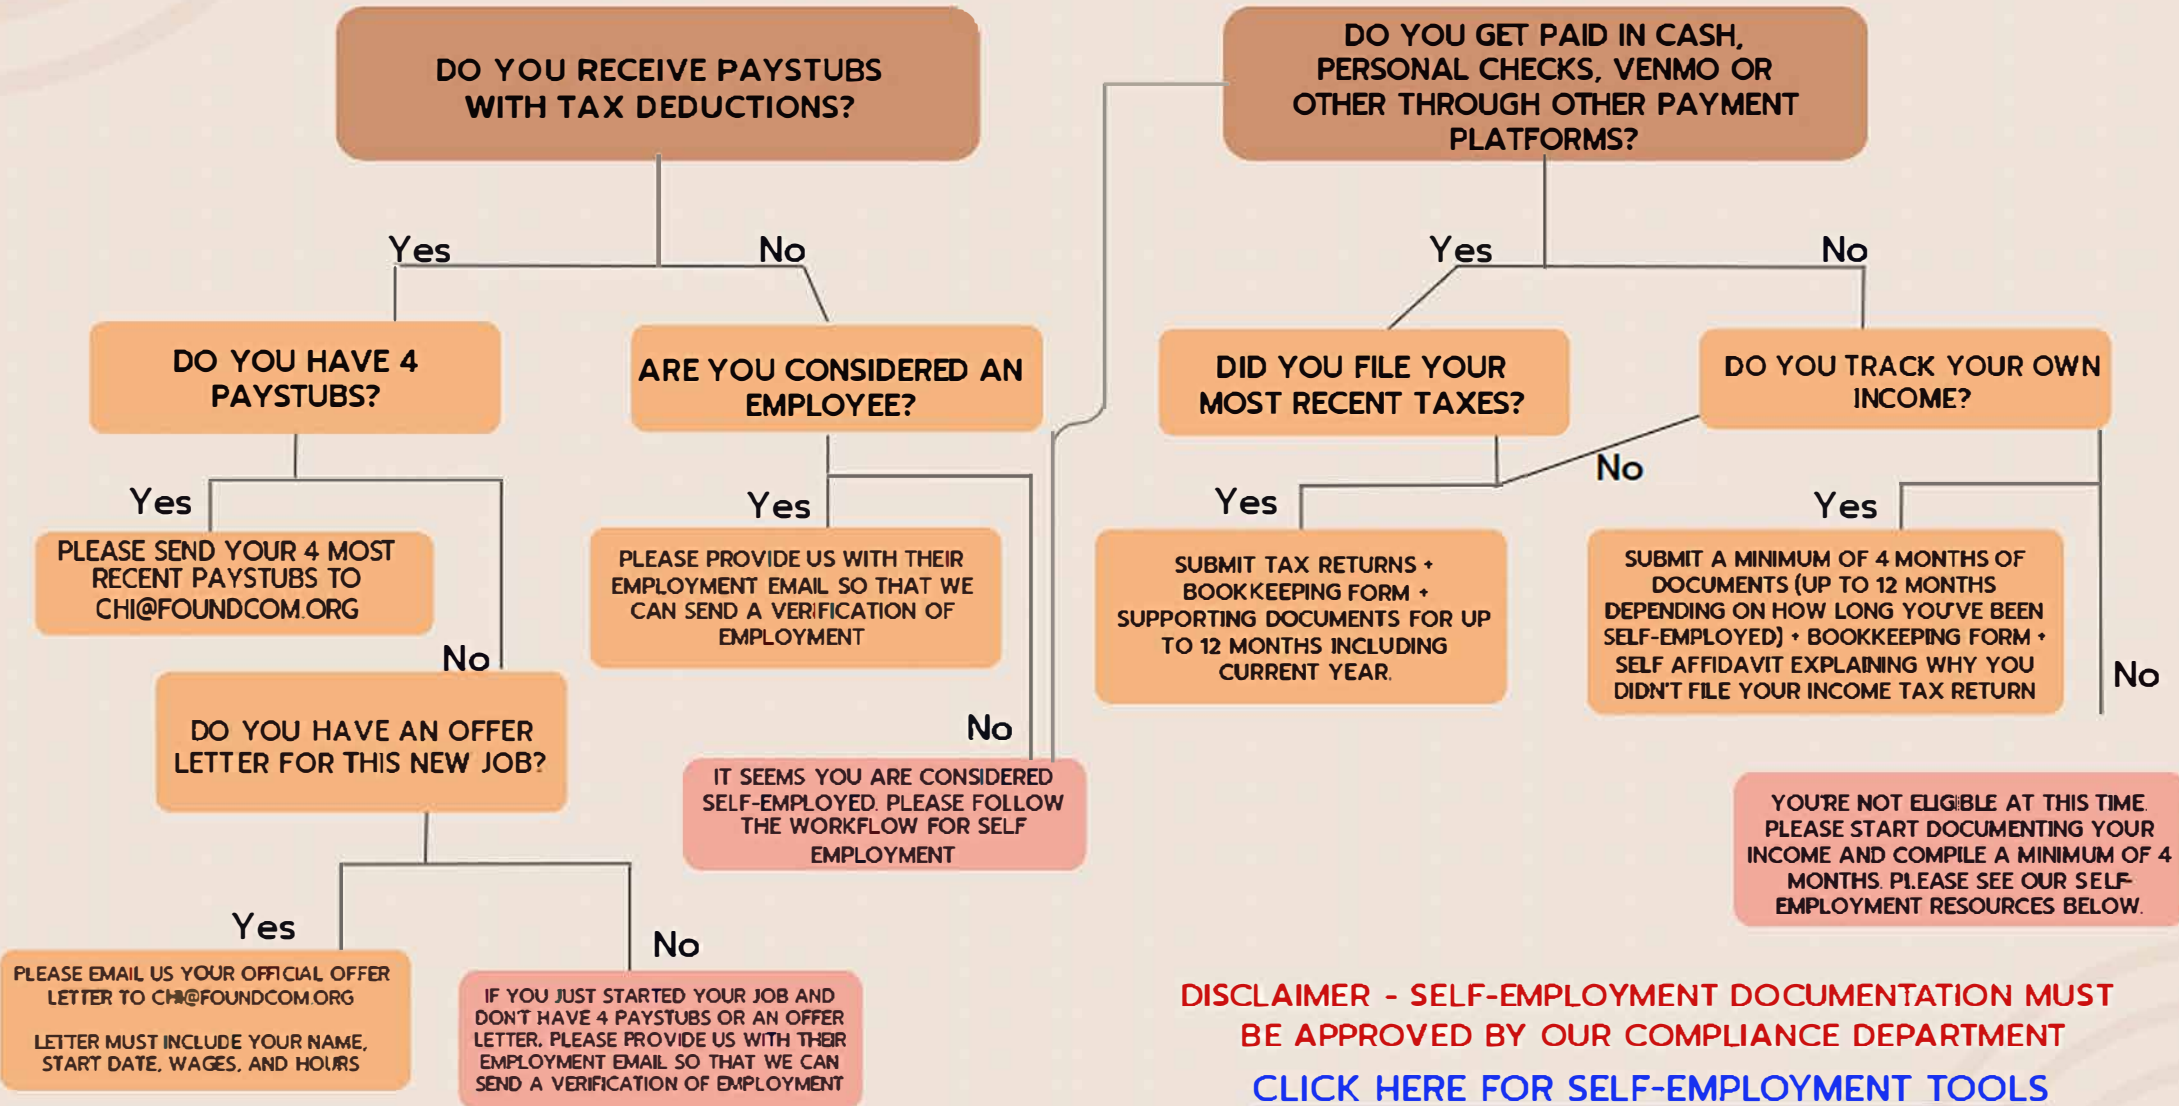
DO YOU RECEIVE PAYSTUBS WITH TAX DEDUCTIONS?

Yes

No

DO YOU HAVE 4 PAYSTUBS?

ARE YOU CONSIDERED AN EMPLOYEE?

Yes

PLEASE SEND YOUR 4 MOST RECENT PAYSTUBS TO CHI@FOUNDCOM.ORG

No

DO YOU HAVE AN OFFER LETTER FOR THIS NEW JOB?

Yes

PLEASE EMAIL US YOUR OFFICIAL OFFER LETTER TO CHI@FOUNDCOM.ORG

LETTER MUST INCLUDE YOUR NAME, START DATE, WAGES, AND HOURS

No

IF YOU JUST STARTED YOUR JOB AND DON'T HAVE 4 PAYSTUBS OR AN OFFER LETTER, PLEASE PROVIDE US WITH THEIR EMPLOYMENT EMAIL SO THAT WE CAN SEND A VERIFICATION OF EMPLOYMENT

Yes

PLEASE PROVIDE US WITH THEIR EMPLOYMENT EMAIL SO THAT WE CAN SEND A VERIFICATION OF EMPLOYMENT

No

IT SEEMS YOU ARE CONSIDERED SELF-EMPLOYED. PLEASE FOLLOW THE WORKFLOW FOR SELF EMPLOYMENT

DO YOU GET PAID IN CASH, PERSONAL CHECKS, VENMO OR OTHER THROUGH OTHER PAYMENT PLATFORMS?

Yes

No

DID YOU FILE YOUR MOST RECENT TAXES?

DO YOU TRACK YOUR OWN INCOME?

No

Yes

SUBMIT TAX RETURNS + BOOKKEEPING FORM + SUPPORTING DOCUMENTS FOR UP TO 12 MONTHS INCLUDING CURRENT YEAR.

Yes

SUBMIT A MINIMUM OF 4 MONTHS OF DOCUMENTS (UP TO 12 MONTHS DEPENDING ON HOW LONG YOU'VE BEEN SELF-EMPLOYED) + BOOKKEEPING FORM + SELF AFFIDAVIT EXPLAINING WHY YOU DIDN'T FILE YOUR INCOME TAX RETURN

No

YOU'RE NOT ELIGIBLE AT THIS TIME. PLEASE START DOCUMENTING YOUR INCOME AND COMPILE A MINIMUM OF 4 MONTHS. PLEASE SEE OUR SELF-EMPLOYMENT RESOURCES BELOW.

DISCLAIMER - SELF-EMPLOYMENT DOCUMENTATION MUST BE APPROVED BY OUR COMPLIANCE DEPARTMENT

CLICK HERE FOR SELF-EMPLOYMENT TOOLS